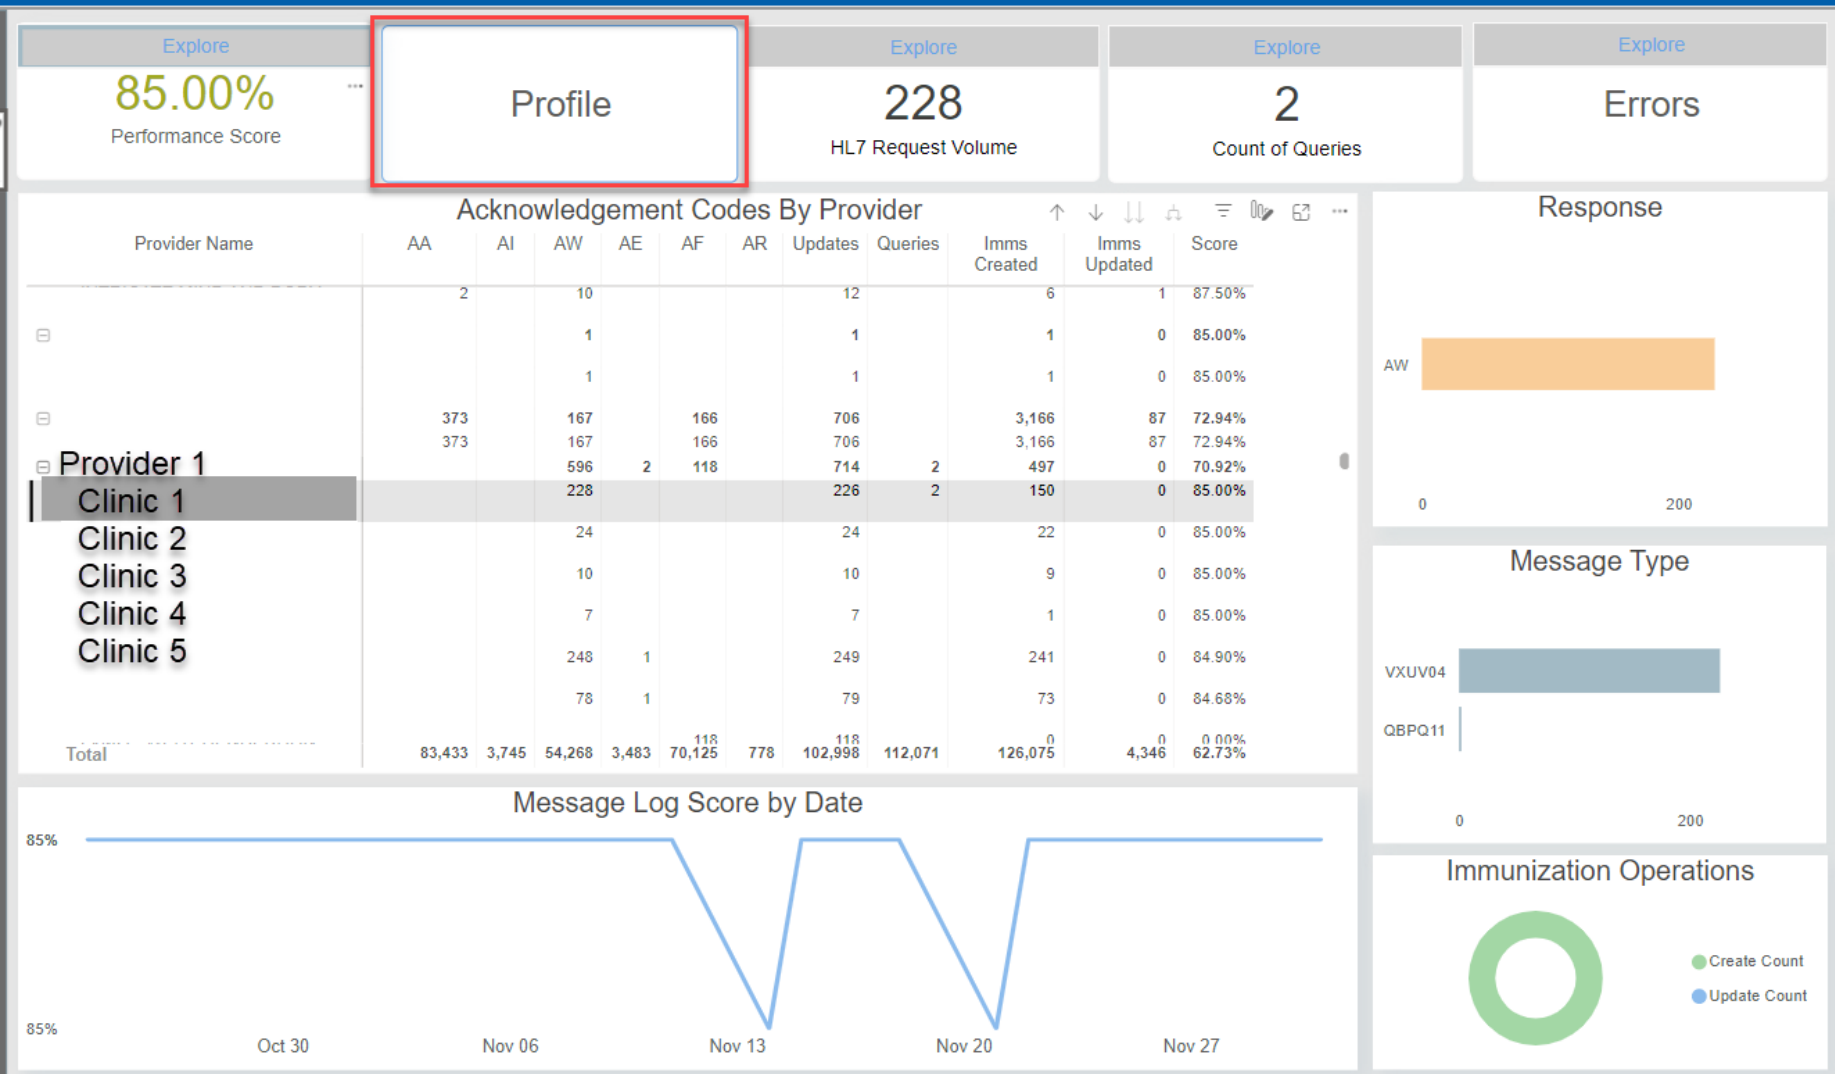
Explore
85.00%
Performance Score

Profile

Explore
228
HL7 Request Volume

Explore
2
Count of Queries

Explore
Errors

Acknowledgement Codes By Provider

| Provider Name | AA | AI | AW | AE | AF | AR | Updates | Queries | Imms Created | Imms Updated | Score |
|---|---|---|---|---|---|---|---|---|---|---|---|
| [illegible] | 2 | | 10 | | | | 12 | | 6 | 1 | 87.50% |
| | | | 1 | | | | 1 | | 1 | 0 | 85.00% |
| | | | 1 | | | | 1 | | 1 | 0 | 85.00% |
| | 373 | | 167 | | 166 | | 706 | | 3,166 | 87 | 72.94% |
| | 373 | | 167 | | 166 | | 706 | | 3,166 | 87 | 72.94% |
| Provider 1 | | | 596 | 2 | 118 | | 714 | 2 | 497 | 0 | 70.92% |
| Clinic 1 | | | 228 | | | | 226 | 2 | 150 | 0 | 85.00% |
| Clinic 2 | | | 24 | | | | 24 | | 22 | 0 | 85.00% |
| Clinic 3 | | | 10 | | | | 10 | | 9 | 0 | 85.00% |
| Clinic 4 | | | 7 | | | | 7 | | 1 | 0 | 85.00% |
| Clinic 5 | | | 248 | 1 | | | 249 | | 241 | 0 | 84.90% |
| | | | 78 | 1 | | | 79 | | 73 | 0 | 84.68% |
| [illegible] | | | | | 118 | | 118 | | 0 | 0 | 0.00% |
| Total | 83,433 | 3,745 | 54,268 | 3,483 | 70,125 | 778 | 102,998 | 112,071 | 126,075 | 4,346 | 62.73% |

Response
AW
0
200

Message Type
VXUV04
QBPQ11
0
200

Message Log Score by Date
85%
85%
Oct 30
Nov 06
Nov 13
Nov 20
Nov 27

Immunization Operations
Create Count
Update Count